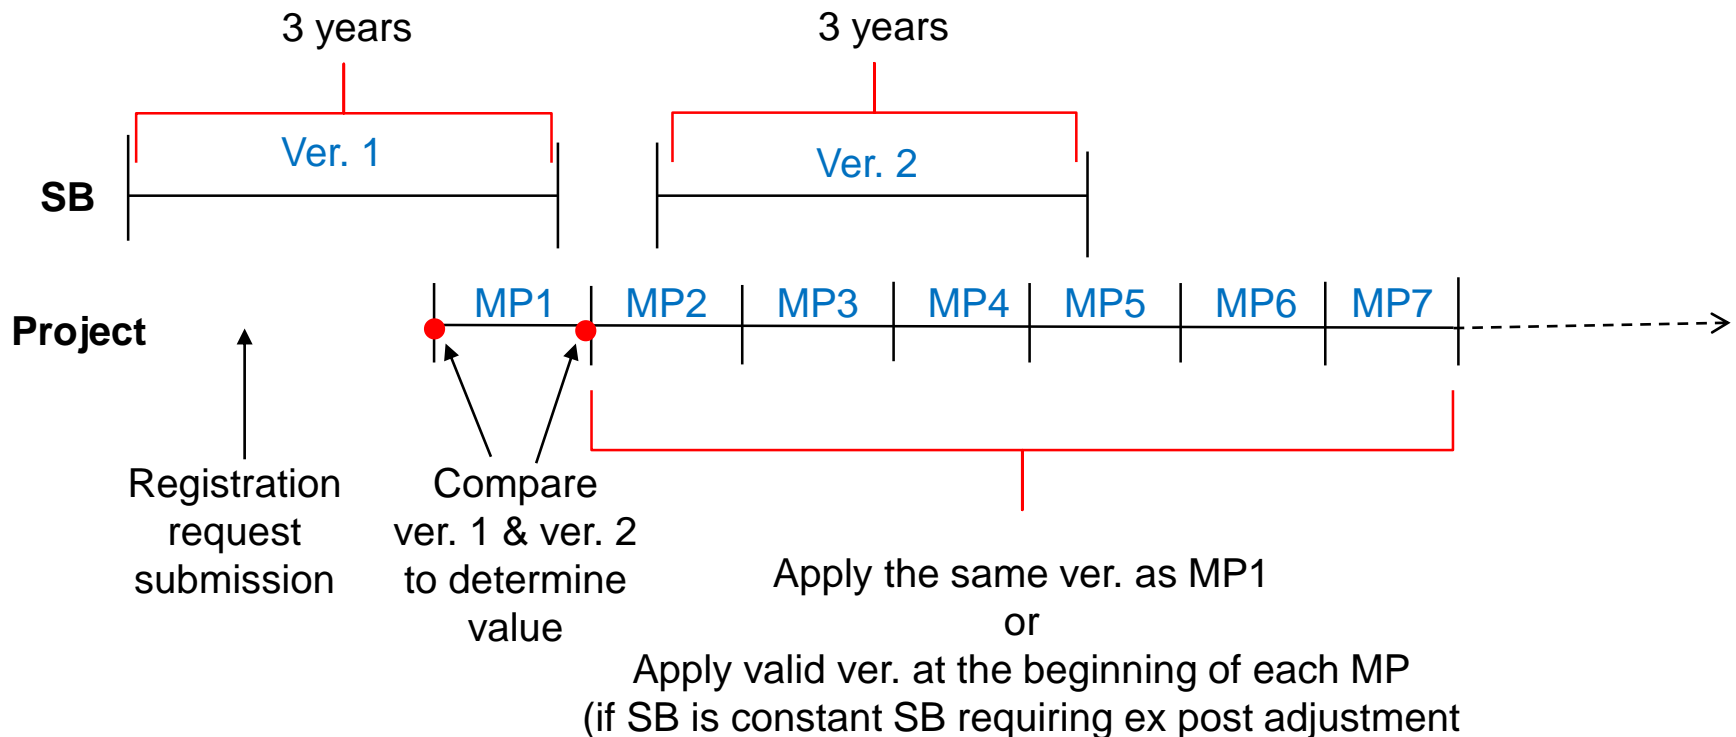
3 years

3 years

Ver. 1

Ver. 2

SB

Project

MP1

MP2

MP3

MP4

MP5

MP6

MP7

Registration request submission

Compare ver. 1 & ver. 2 to determine value

Apply the same ver. as MP1
or
Apply valid ver. at the beginning of each MP
(if SB is constant SB requiring ex post adjustment